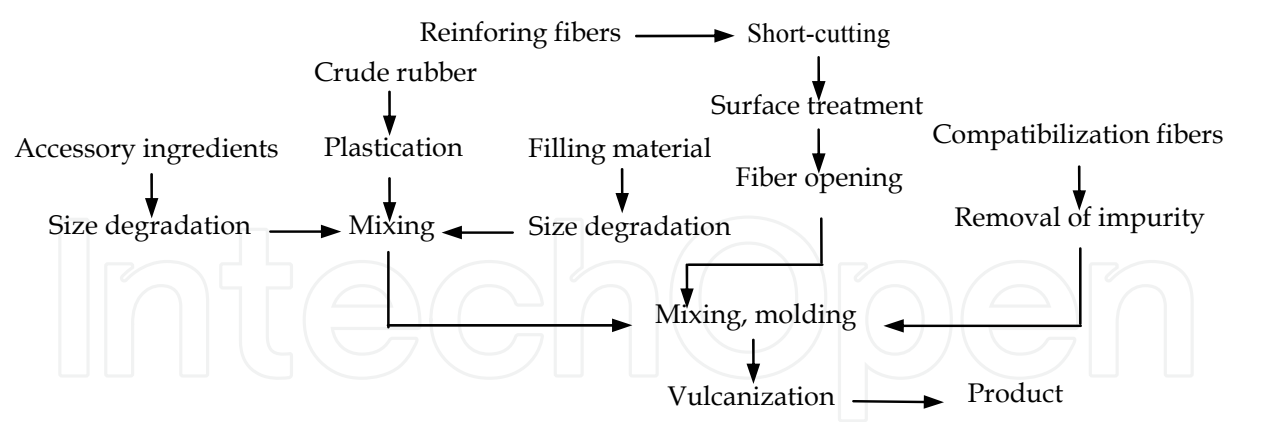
Reinforing fibers
Short-cutting
Crude rubber
Surface treatment
Accessory ingredients
Plastication
Filling material
Compatibilization fibers
Fiber opening
Size degradation
Mixing
Size degradation
Removal of impurity
IntechOpen
Mixing, molding
Vulcanization
Product